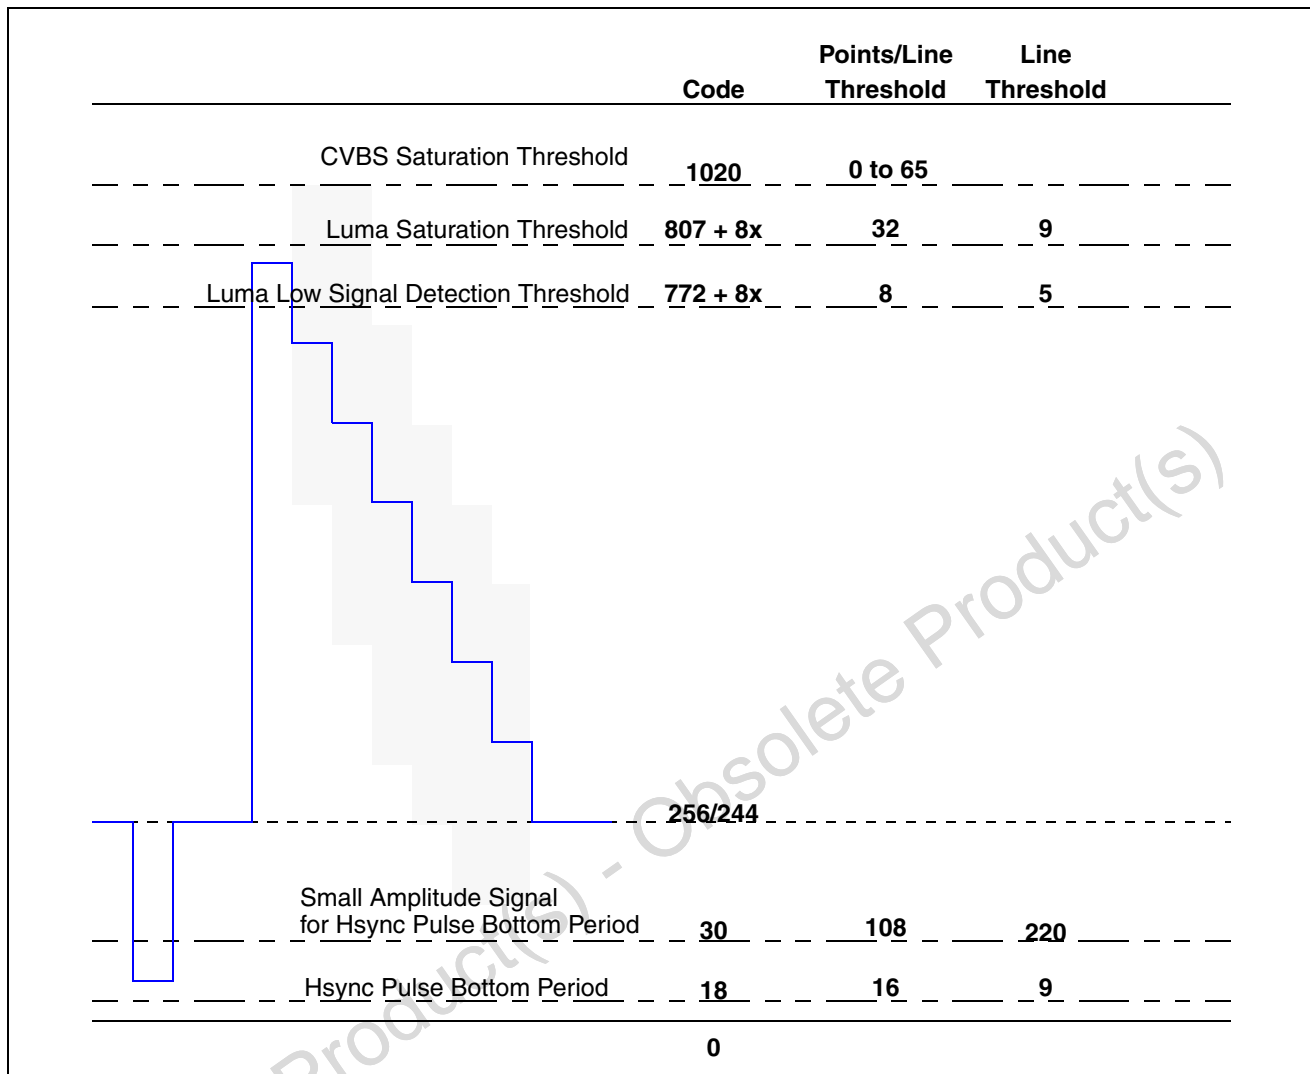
| | Code | Points/Line Threshold | Line Threshold |
|---|---|---|---|
| CVBS Saturation Threshold | 1020 | 0 to 65 | |
| Luma Saturation Threshold | 807 + 8x | 32 | 9 |
| Luma Low Signal Detection Threshold | 772 + 8x | 8 | 5 |
| | 256/244 | | |
| Small Amplitude Signal for Hsync Pulse Bottom Period | 30 | 108 | 220 |
| Hsync Pulse Bottom Period | 18 | 16 | 9 |
| | 0 | | |

Obsolete Product(s) - Obsolete Product(s)